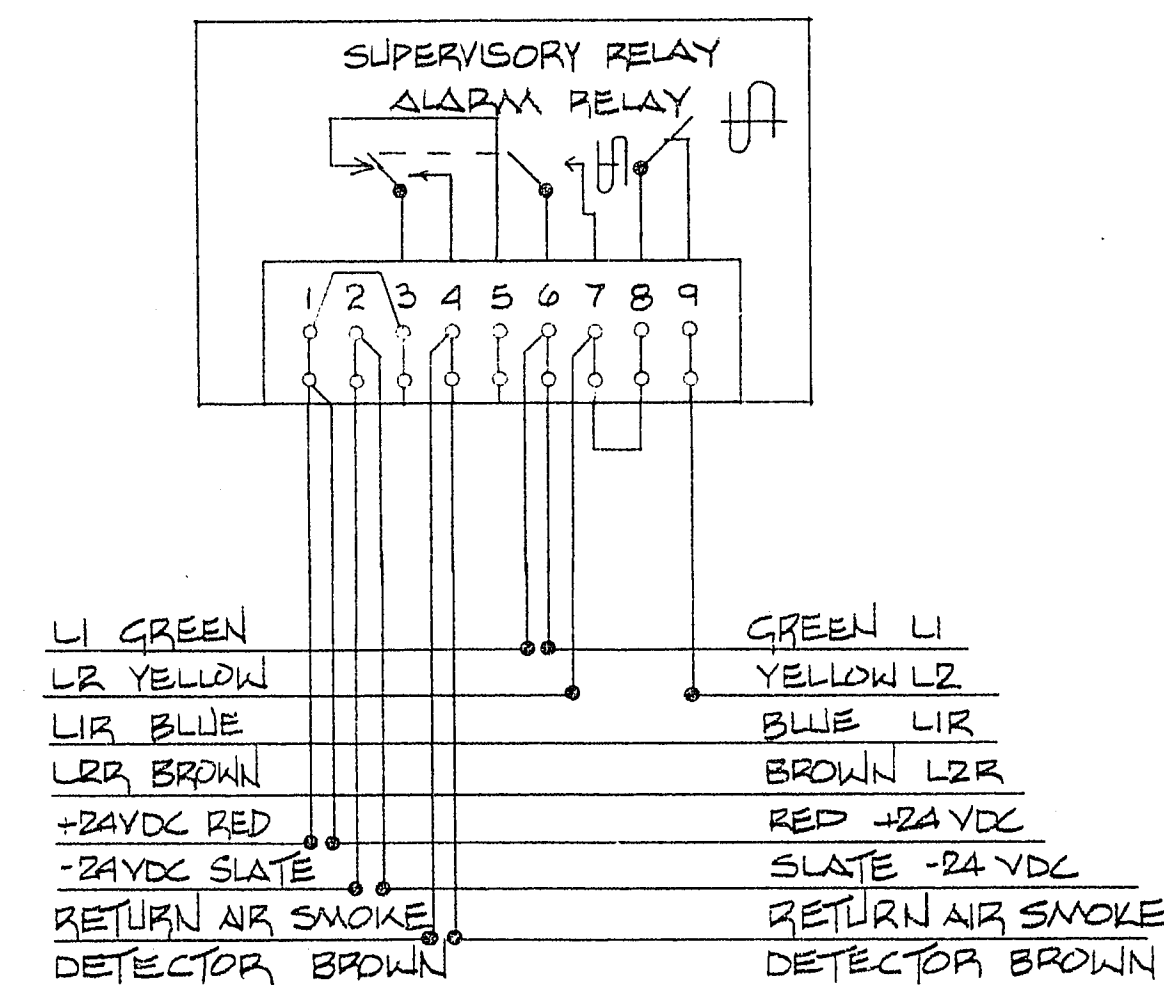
SUPERVISORY RELAY
ALARM RELAY

1 2 3 4 5 6 7 8 9

L1 GREEN
L2 YELLOW
L1R BLUE
L2R BROWN
+24VDC RED
-24VDC SLATE
RETURN AIR SMOKE
DETECTOR BROWN

GREEN L1
YELLOW L2
BLUE L1R
BROWN L2R
RED +24 VDC
SLATE -24 VDC
RETURN AIR SMOKE
DETECTOR BROWN